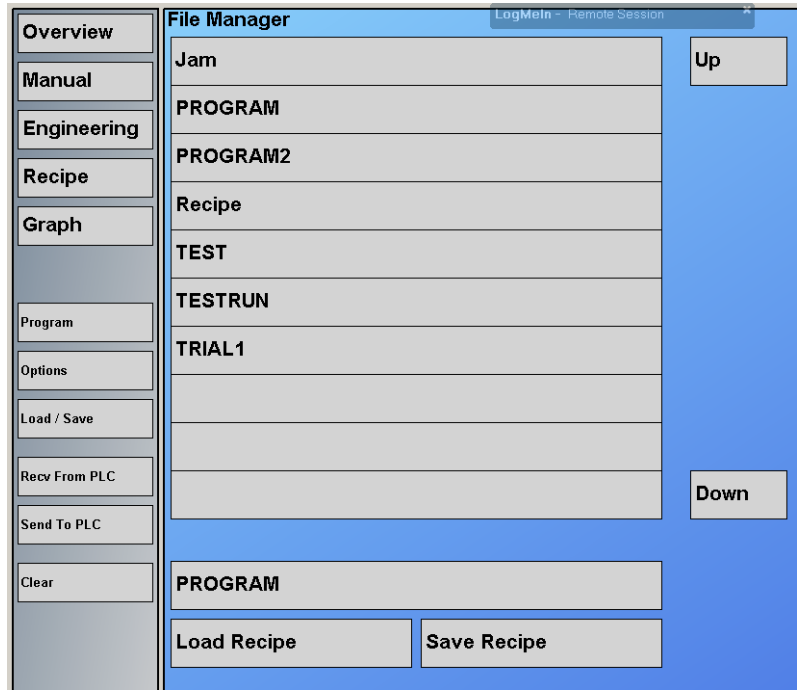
Overview
Manual
Engineering
Recipe
Graph

Program
Options
Load / Save
Recv From PLC
Send To PLC
Clear

File Manager
LogMeIn - Remote Session

Jam
PROGRAM
PROGRAM2
Recipe
TEST
TESTRUN
TRIAL1

Up
Down

PROGRAM
Load Recipe
Save Recipe